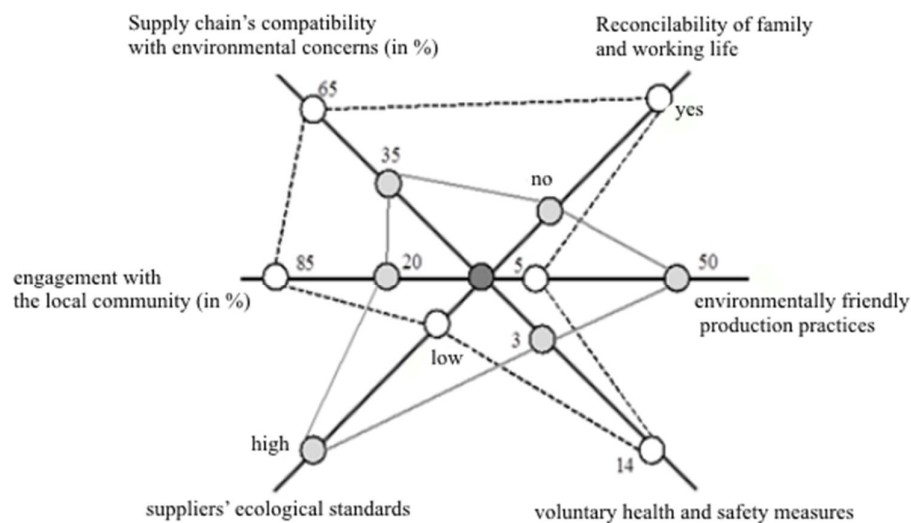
Supply chain's compatibility with environmental concerns (in %)

Reconcilability of family and working life

65

yes

35

no

engagement with the local community (in %)

85

20

5

50

environmentally friendly production practices

low

3

high

14

suppliers' ecological standards

voluntary health and safety measures